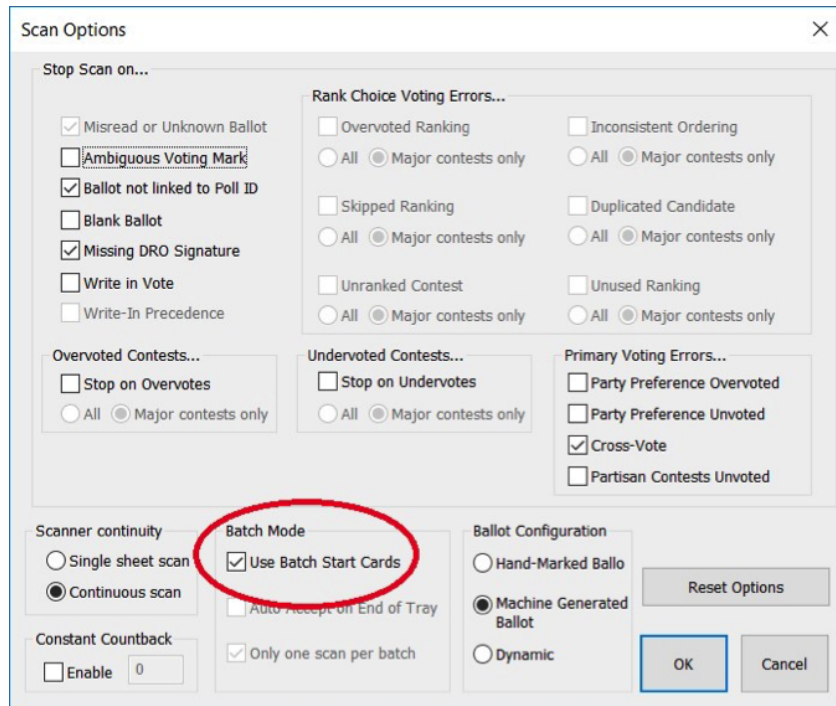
Scan Options
×

Stop Scan on...

Misread or Unknown Ballot
Ambiguous Voting Mark
Ballot not linked to Poll ID
Blank Ballot
Missing DRO Signature
Write in Vote
Write-In Precedence

Rank Choice Voting Errors...
Overvoted Ranking
All Major contests only
Skipped Ranking
All Major contests only
Unranked Contest
All Major contests only
Inconsistent Ordering
All Major contests only
Duplicated Candidate
All Major contests only
Unused Ranking
All Major contests only

Overvoted Contests...
Stop on Overvotes
All Major contests only

Undervoted Contests...
Stop on Undervotes
All Major contests only

Primary Voting Errors...
Party Preference Overvoted
Party Preference Unvoted
Cross-Vote
Partisan Contests Unvoted

Scanner continuity
Single sheet scan
Continuous scan

Batch Mode
Use Batch Start Cards
Auto Accept on End of Tray
Only one scan per batch

Ballot Configuration
Hand-Marked Ballo
Machine Generated Ballot
Dynamic

Reset Options

Constant Countback
Enable 0

OK
Cancel